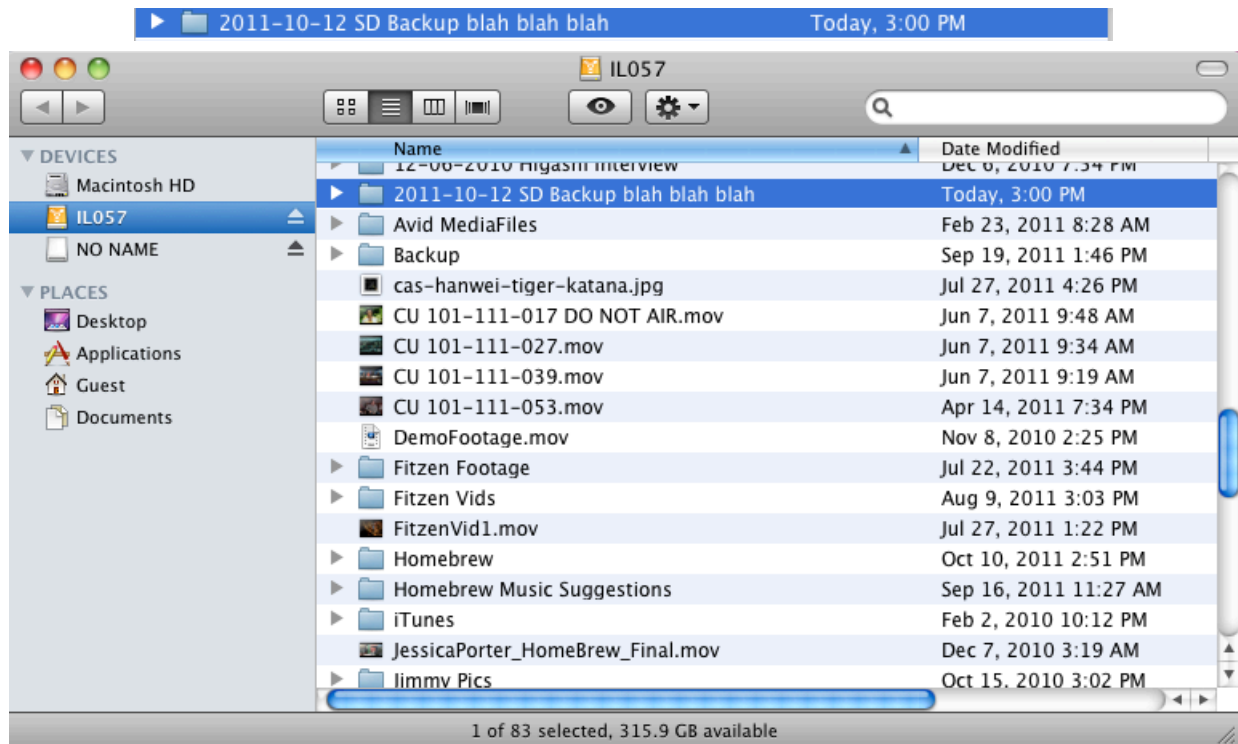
2011-10-12 SD Backup blah blah blah Today, 3:00 PM

IL057

DEVICES
Macintosh HD
IL057
NO NAME
PLACES
Desktop
Applications
Guest
Documents

| Name | Date Modified |
|---|---|
| 12-06-2010 Higashi Interview | Dec 6, 2010 7:34 PM |
| 2011-10-12 SD Backup blah blah blah | Today, 3:00 PM |
| Avid MediaFiles | Feb 23, 2011 8:28 AM |
| Backup | Sep 19, 2011 1:46 PM |
| cas-hanwei-tiger-katana.jpg | Jul 27, 2011 4:26 PM |
| CU 101-111-017 DO NOT AIR.mov | Jun 7, 2011 9:48 AM |
| CU 101-111-027.mov | Jun 7, 2011 9:34 AM |
| CU 101-111-039.mov | Jun 7, 2011 9:19 AM |
| CU 101-111-053.mov | Apr 14, 2011 7:34 PM |
| DemoFootage.mov | Nov 8, 2010 2:25 PM |
| Fitzen Footage | Jul 22, 2011 3:44 PM |
| Fitzen Vids | Aug 9, 2011 3:03 PM |
| FitzenVid1.mov | Jul 27, 2011 1:22 PM |
| Homebrew | Oct 10, 2011 2:51 PM |
| Homebrew Music Suggestions | Sep 16, 2011 11:27 AM |
| iTunes | Feb 2, 2010 10:12 PM |
| JessicaPorter_HomeBrew_Final.mov | Dec 7, 2010 3:19 AM |
| Jimmy Pics | Oct 15, 2010 3:02 PM |

1 of 83 selected, 315.9 GB available